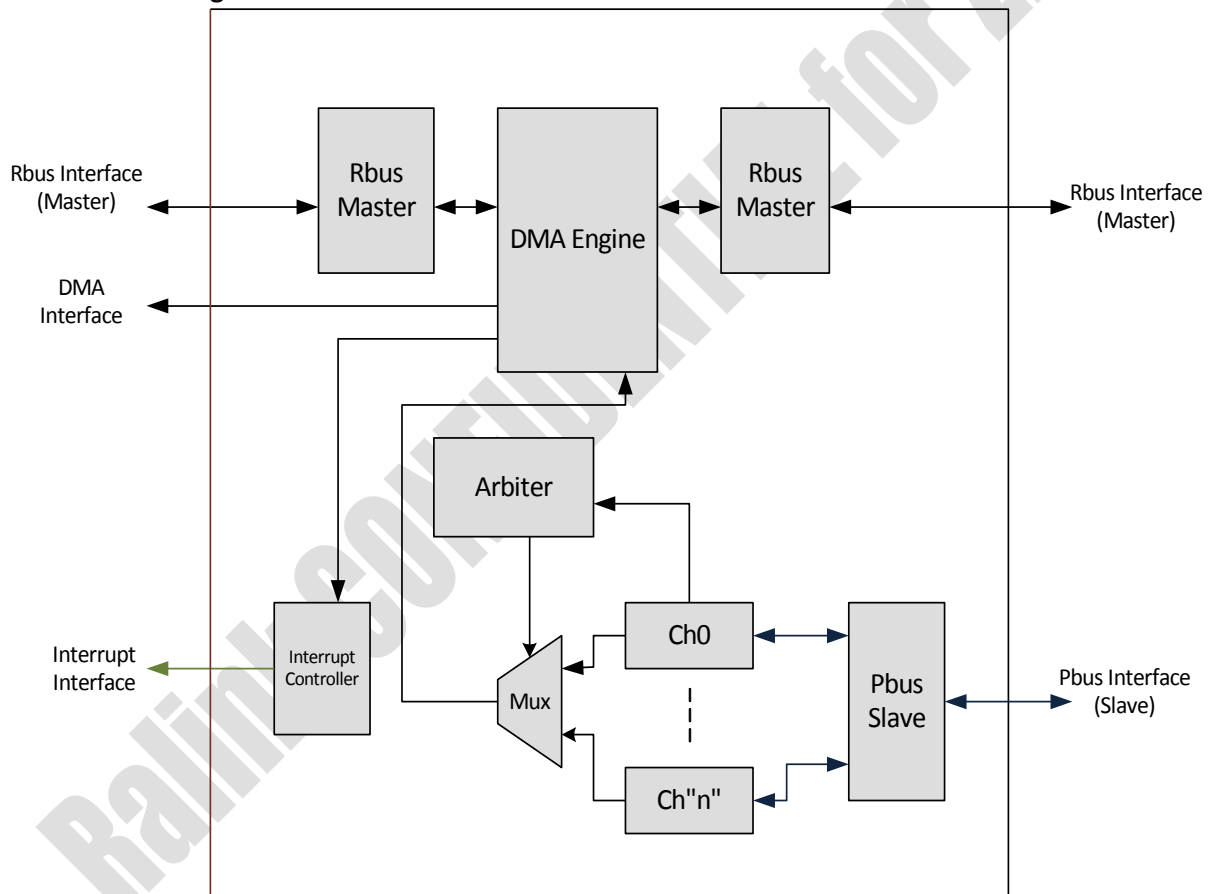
Rbus Interface (Master)

Rbus Master

DMA Engine

Rbus Master

Rbus Interface (Master)

DMA Interface

Arbiter

Interrupt Interface

Interrupt Controller

Ch0

Mux

Pbus Slave

Pbus Interface (Slave)

Ch"n"

Ralink CONFIDENTIAL for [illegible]